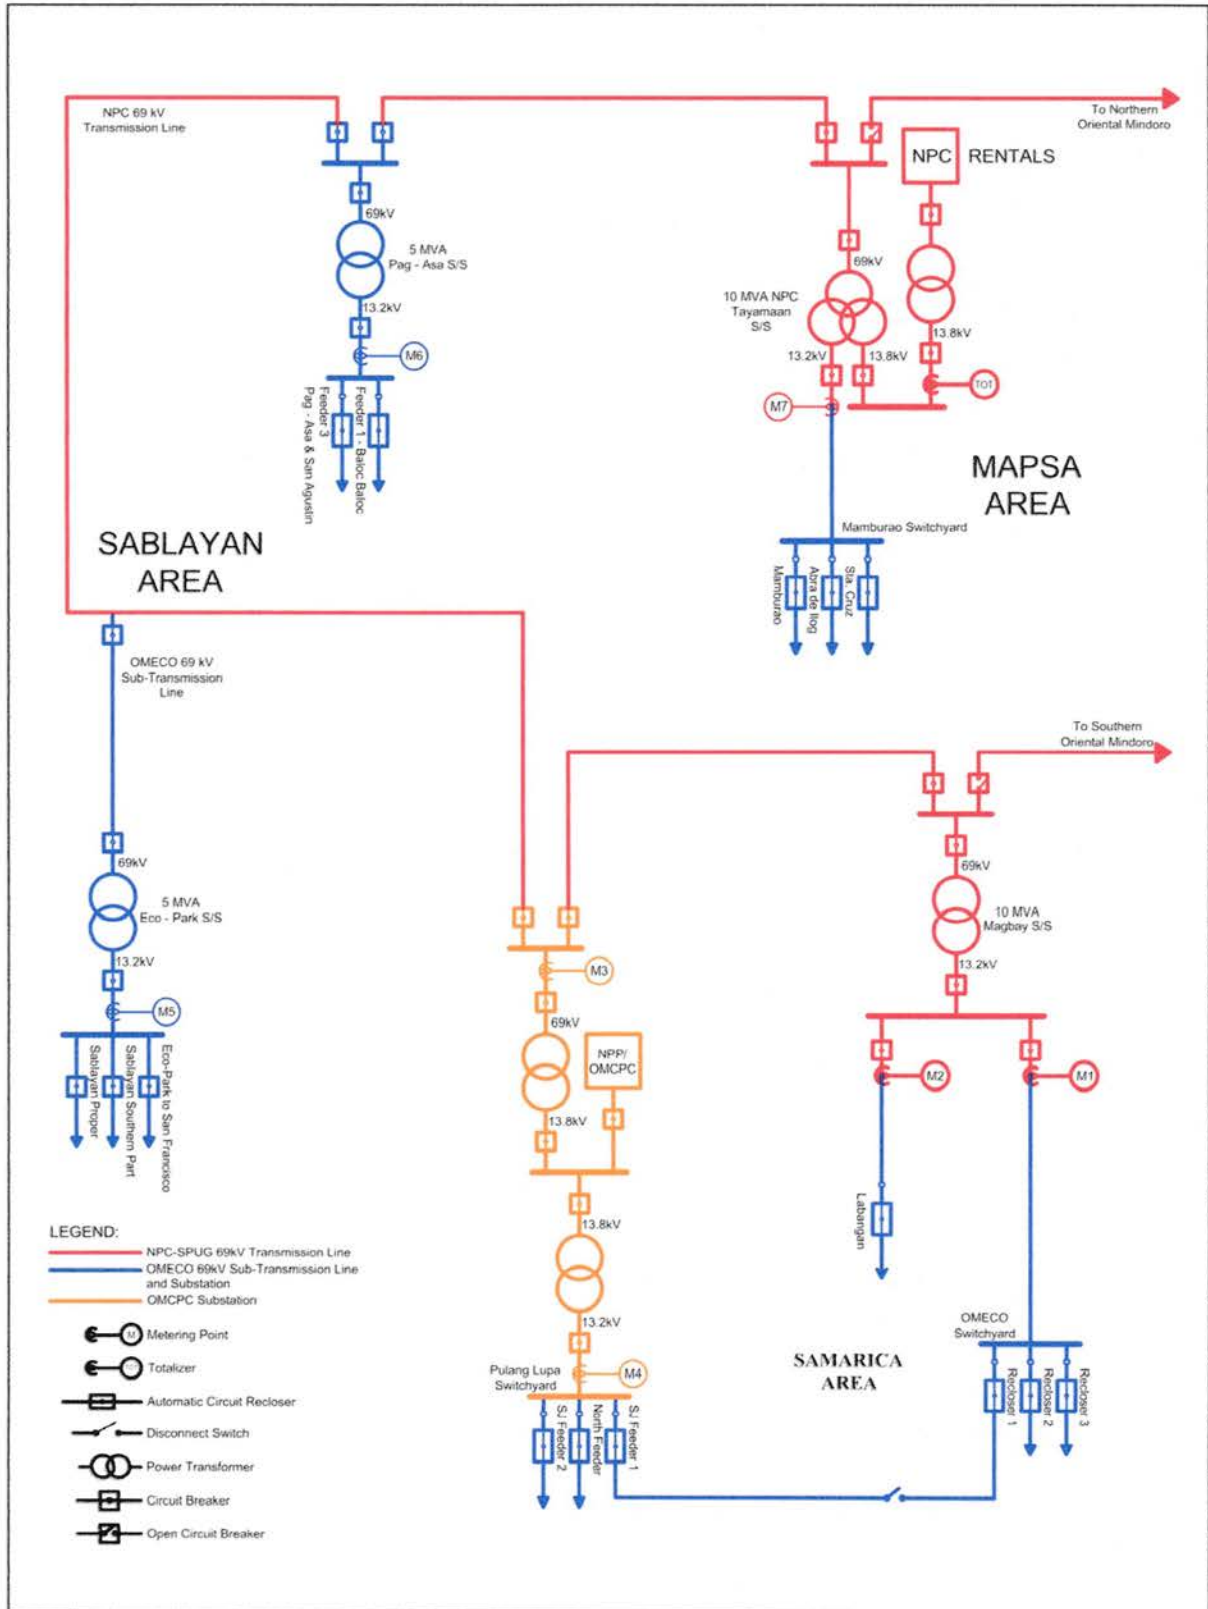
NPC 69 kV Transmission Line

To Northern Oriental Mindoro

NPC RENTALS

69kV

5 MVA Pag - Asa S/S

13.2kV

M6

Feeder 3 Pag - Asa & San Agustin

Feeder 1 - Baloc Baloc

69kV

10 MVA NPC Tayamaan S/S

13.2kV

13.8kV

13.8kV

TOT

M7

MAPSA AREA

Mamburao Switchyard

Mamburao

Abra de Ilog

Sta. Cruz

SABLAYAN AREA

OMECO 69 kV Sub-Transmission Line

To Southern Oriental Mindoro

69kV

5 MVA Eco - Park S/S

13.2kV

M5

Sablayan Proper

Sablayan Southern Part

Eco-Park to San Francisco

M3

69kV

NPP/ OMCPC

13.8kV

69kV

10 MVA Magbay S/S

13.2kV

M2

M1

Labangan

13.8kV

13.2kV

M4

Pulang Lupa Switchyard

SJ Feeder 2

North Feeder

SJ Feeder 1

OMECO Switchyard

SAMARICA AREA

Recloser 1

Recloser 2

Recloser 3

LEGEND:
NPC-SPUG 69kV Transmission Line
OMECO 69kV Sub-Transmission Line and Substation
OMCPC Substation
M Metering Point
TOT Totalizer
Automatic Circuit Recloser
Disconnect Switch
Power Transformer
Circuit Breaker
Open Circuit Breaker